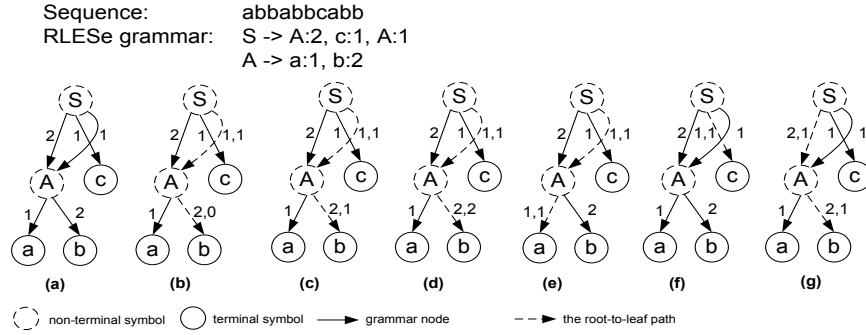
Sequence: abbabbcabb
RLESe grammar: S -> A:2, c:1, A:1
A -> a:1, b:2

S
2 1 1
A c
1 2
a b
(a)

S
2 1 1,1
A c
1 2,0
a b
(b)

S
2 1 1,1
A c
1 2,1
a b
(c)

S
2 1 1,1
A c
1 2,2
a b
(d)

S
2 1 1,1
A c
1,1 2
a b
(e)

S
2 1,1 1
A c
1 2
a b
(f)

S
2,1 1 1
A c
1 2,1
a b
(g)

non-terminal symbol terminal symbol grammar node the root-to-leaf path